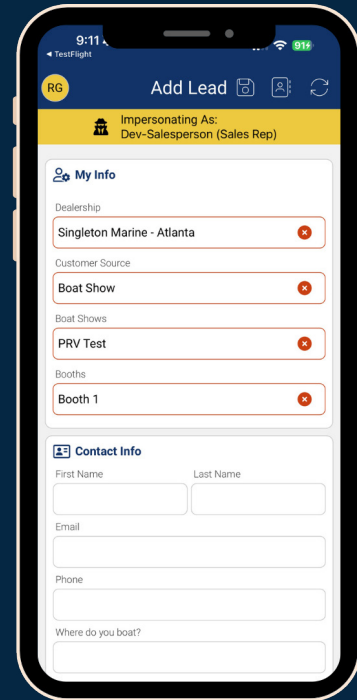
9:11
◂ TestFlight
91+

RG
Add Lead

Impersonating As:
Dev-Salesperson (Sales Rep)

My Info

Dealership
Singleton Marine - Atlanta

Customer Source
Boat Show

Boat Shows
PRV Test

Booths
Booth 1

Contact Info

First Name
Last Name

Email

Phone

Where do you boat?